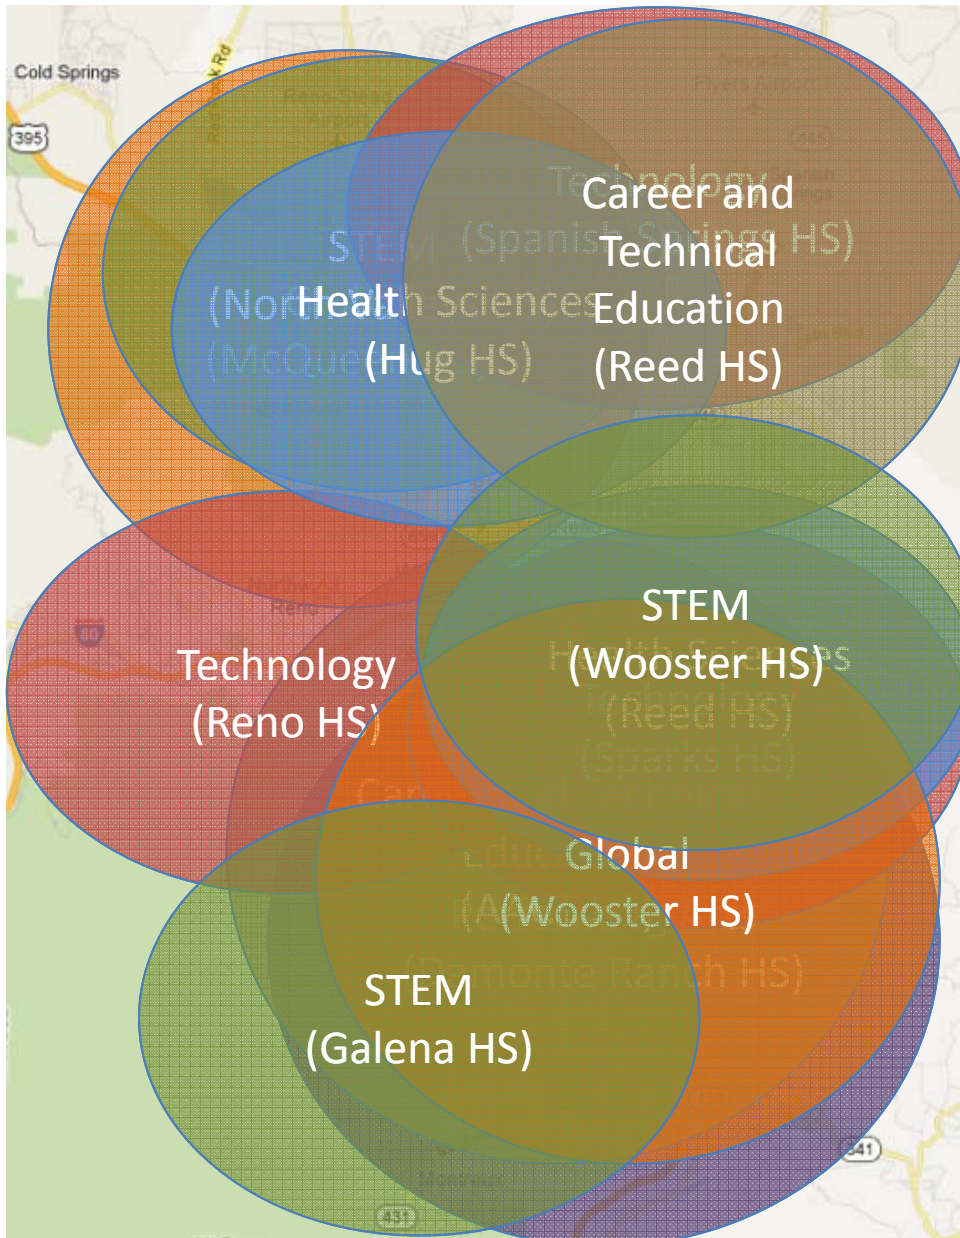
Cold Springs

395

Technology
(Spanish Springs HS)

Career and Technical Education
(Reed HS)

STEM
(North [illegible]

Health Sciences
(Hug HS)

(McQue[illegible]

Reno

Technology
(Reno HS)

STEM
(Wooster HS)

Health Sciences
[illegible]
(Reed HS)
(Sparks HS)

Car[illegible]
Educ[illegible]
(A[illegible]

Global
(Wooster HS)

(Damonte Ranch HS)

STEM
(Galena HS)

341

431